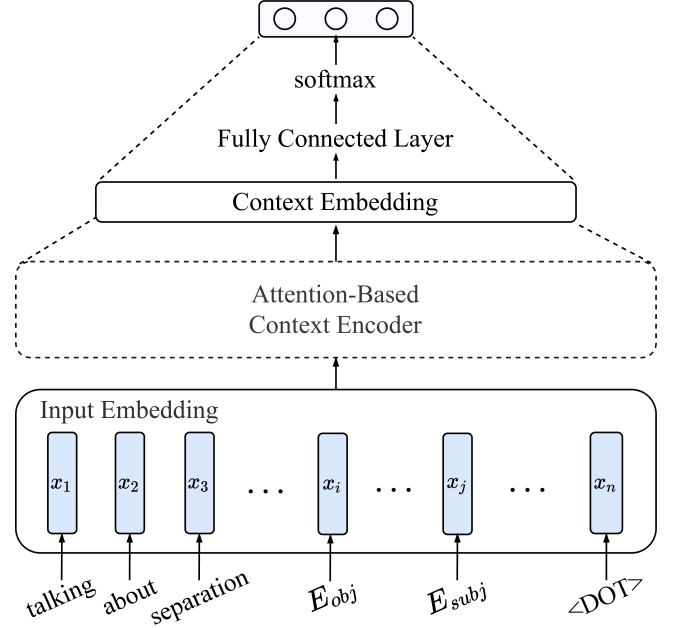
softmax

Fully Connected Layer

Context Embedding

Attention-Based Context Encoder

Input Embedding

$x_1$ $x_2$ $x_3$ $\cdots$ $x_i$ $\cdots$ $x_j$ $\cdots$ $x_n$

talking about separation $E_{obj}$ $E_{subj}$ <DOT>